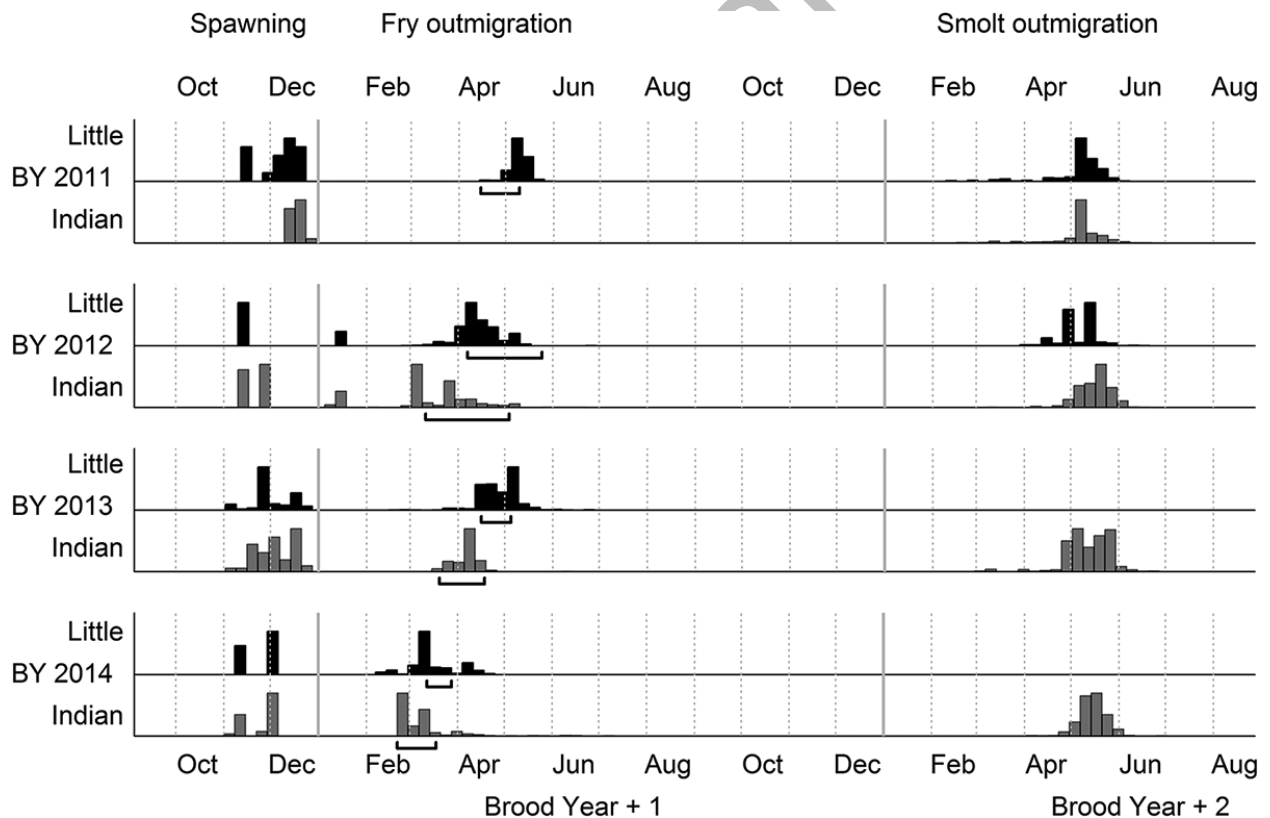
Spawning Fry outmigration Smolt outmigration

Oct Dec Feb Apr Jun Aug Oct Dec Feb Apr Jun Aug

Little
BY 2011
Indian

Little
BY 2012
Indian

Little
BY 2013
Indian

Little
BY 2014
Indian

Oct Dec Feb Apr Jun Aug Oct Dec Feb Apr Jun Aug

Brood Year + 1 Brood Year + 2